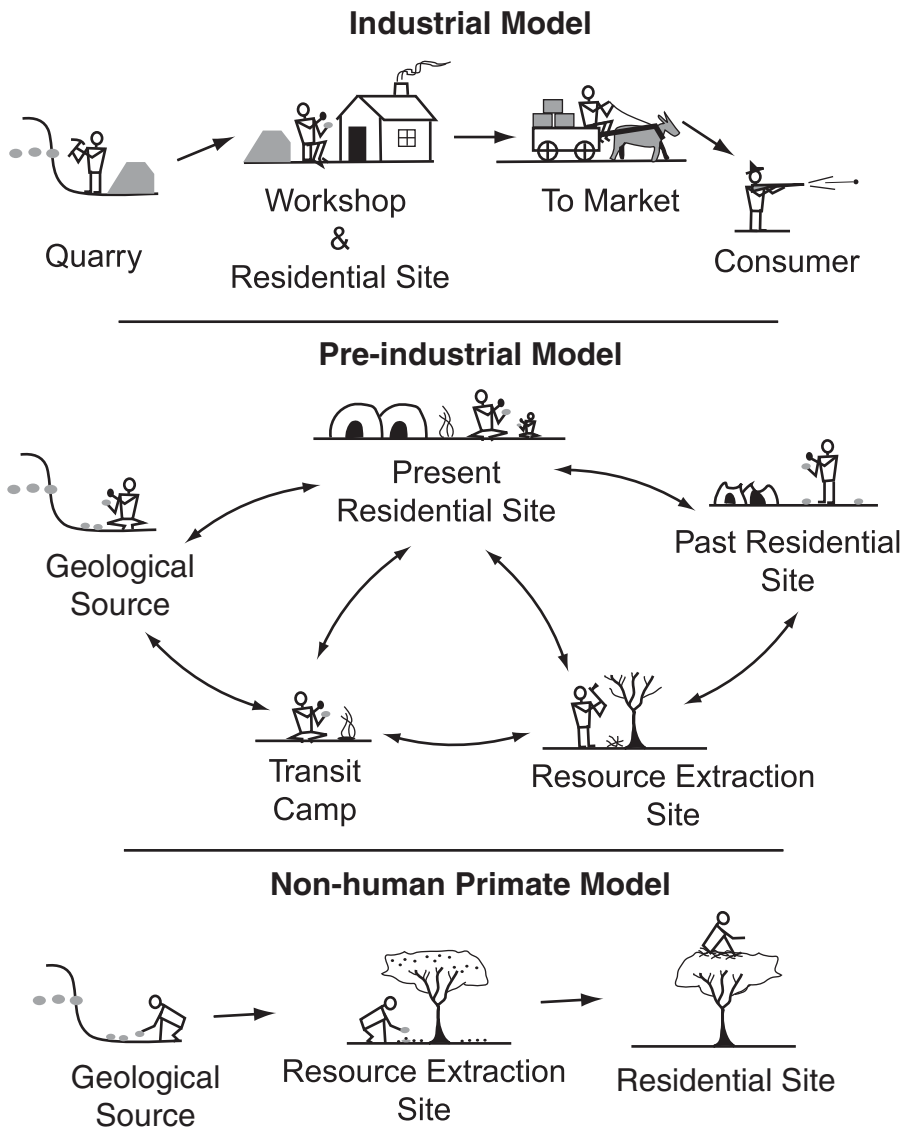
Industrial Model

Quarry

Workshop
&
Residential Site

To Market

Consumer

Pre-industrial Model

Present
Residential Site

Past Residential
Site

Geological
Source

Transit
Camp

Resource Extraction
Site

Non-human Primate Model

Geological
Source

Resource Extraction
Site

Residential Site